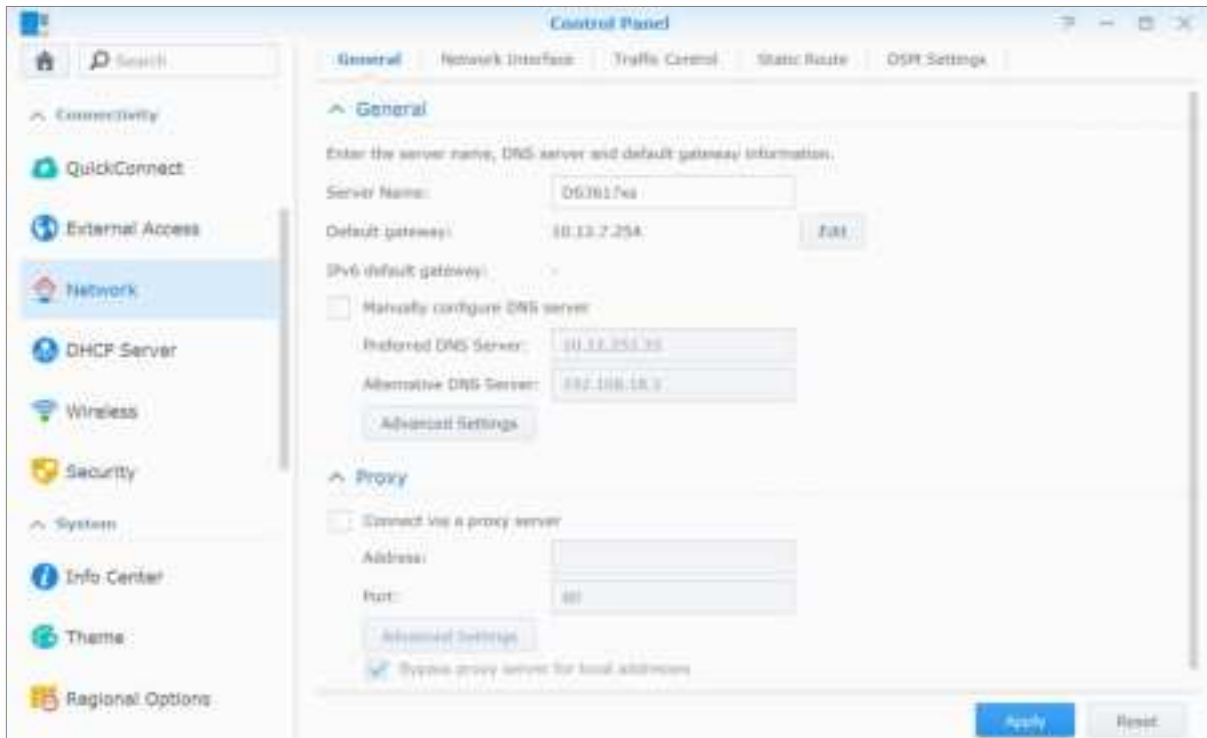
Control Panel

Search

Connectivity

QuickConnect

External Access

Network

DHCP Server

Wireless

Security

System

Info Center

Theme

Regional Options

General | Network Interface | Traffic Control | Static Route | DSM Settings

General

Enter the server name, DNS server and default gateway information.

Server Name: DS3617xs

Default gateway: 10.13.7.254 Edit

IPv6 default gateway: -

Manually configure DNS server

Preferred DNS Server: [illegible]

Alternative DNS Server: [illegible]

Advanced Settings

Proxy

Connect via a proxy server

Address:

Port: 80

Advanced Settings

Bypass proxy server for local addresses

Apply Reset